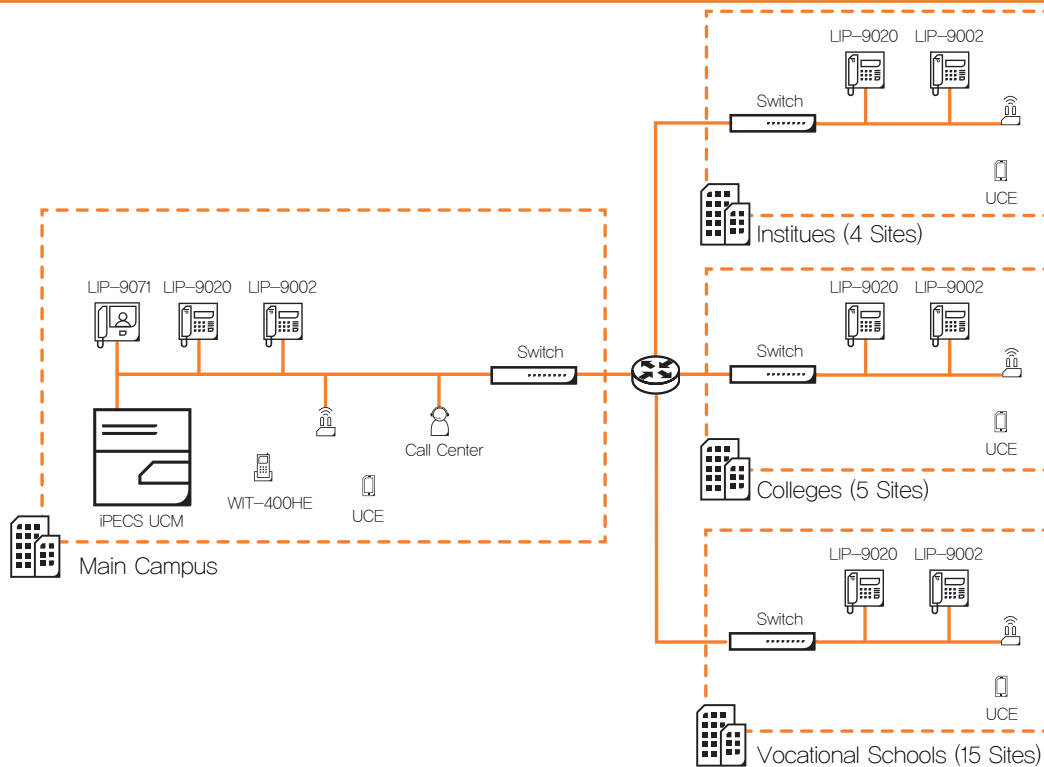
LIP-9020 LIP-9002

Switch

UCE

Institues (4 Sites)

LIP-9071 LIP-9020 LIP-9002

Switch

LIP-9020 LIP-9002

Switch

Call Center

UCE

WIT-400HE

UCE

iPECS UCM

Colleges (5 Sites)

Main Campus

LIP-9020 LIP-9002

Switch

UCE

Vocational Schools (15 Sites)